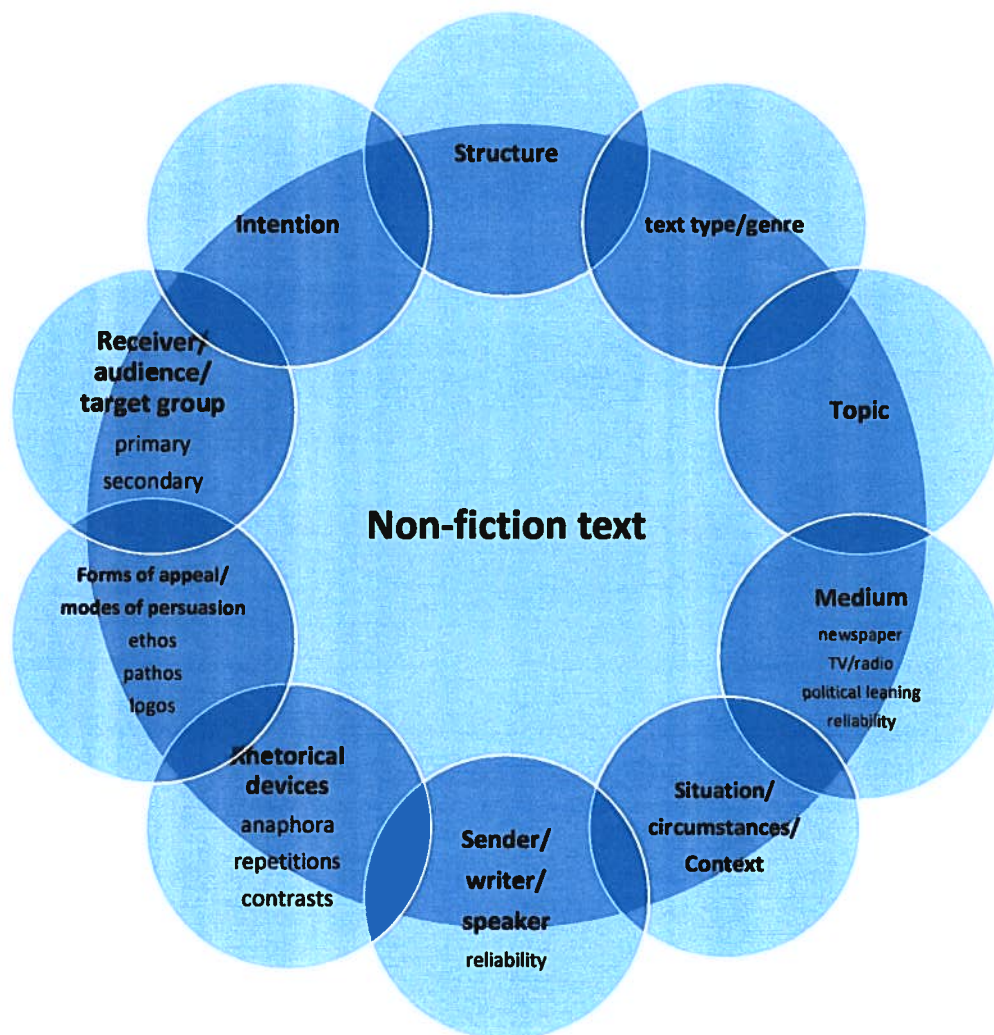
Non-fiction text

Structure

text type/genre

Topic

Medium
newspaper
TV/radio
political leaning
reliability

Situation/
circumstances/
Context

Sender/
writer/
speaker
reliability

Rhetorical devices
anaphora
repetitions
contrasts

Forms of appeal/
modes of persuasion
ethos
pathos
logos

Receiver/
audience/
target group
primary
secondary

Intention